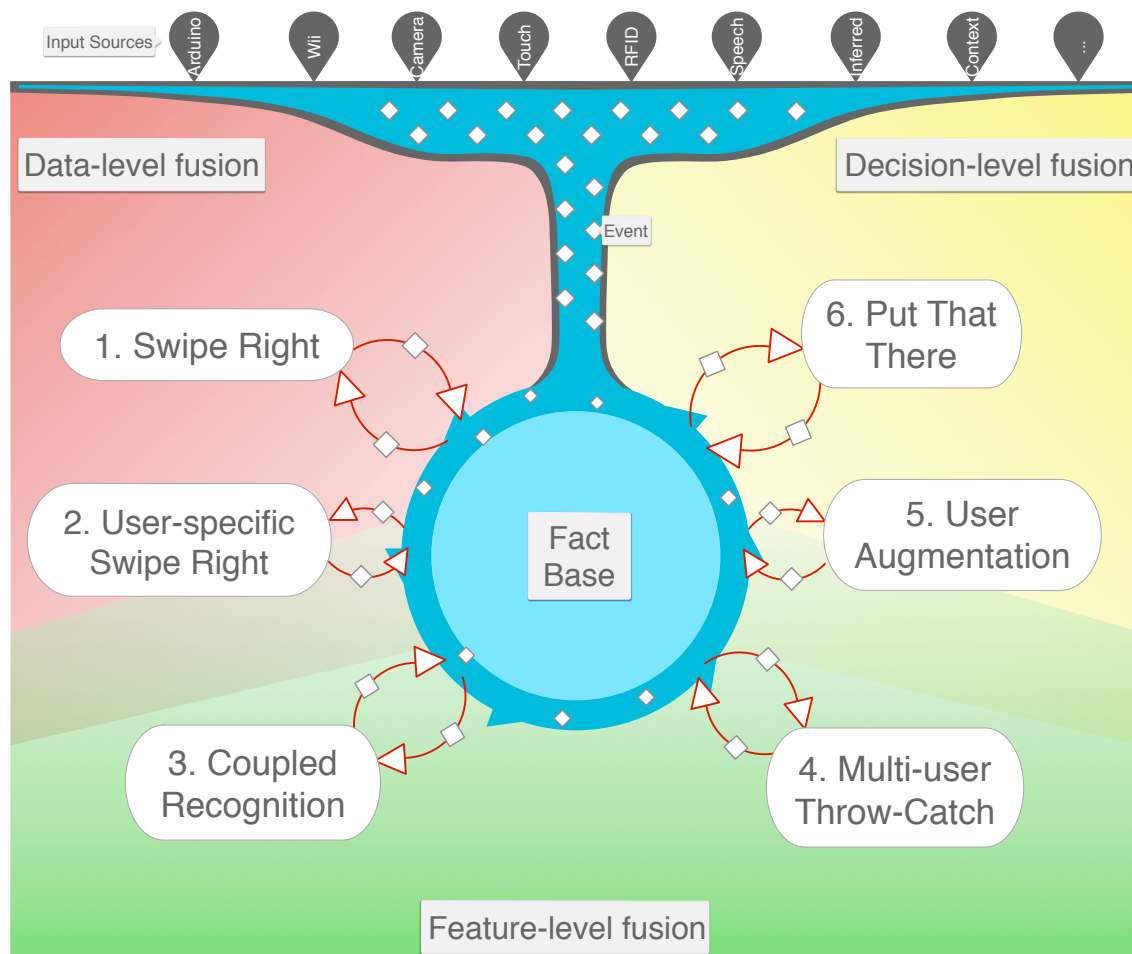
Input Sources
Arduino
Wii
Camera
Touch
RFID
Speech
Inferred
Context
...

Data-level fusion

Decision-level fusion

Event

1. Swipe Right

6. Put That There

2. User-specific Swipe Right

Fact Base

5. User Augmentation

3. Coupled Recognition

4. Multi-user Throw-Catch

Feature-level fusion